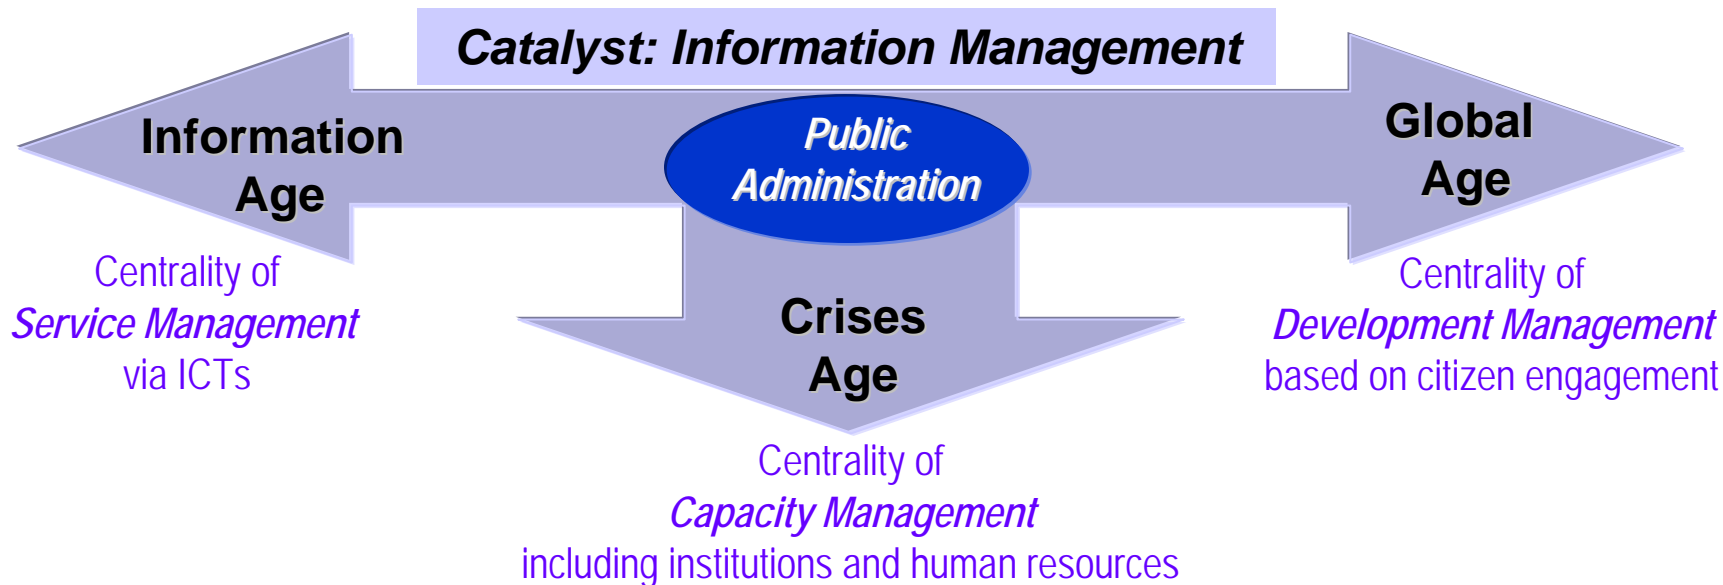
Catalyst: Information Management

Information Age

Public Administration

Global Age

Centrality of
Service Management
via ICTs

Crises Age

Centrality of
Development Management
based on citizen engagement

Centrality of
Capacity Management
including institutions and human resources